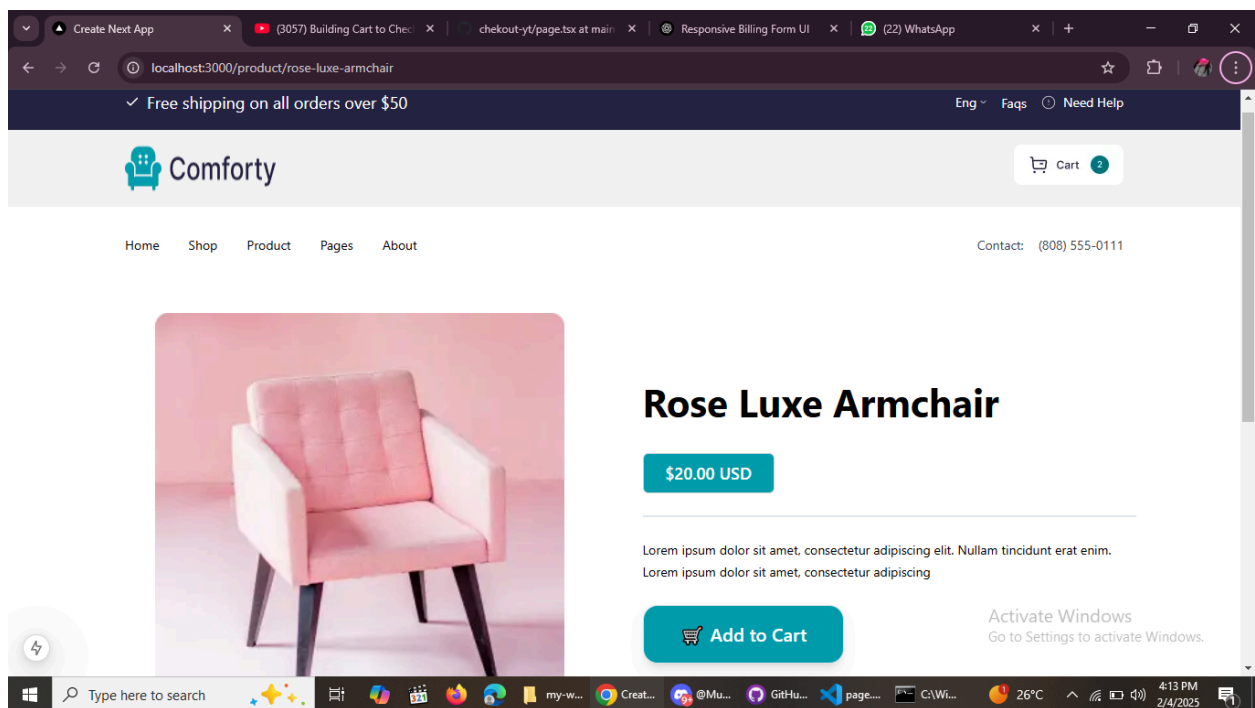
Create Next App
(3057) Building Cart to Chec
chekout-yt/page.tsx at main
Responsive Billing Form UI
(22) WhatsApp

localhost:3000/product/rose-luxe-armchair

✓ Free shipping on all orders over $50
Eng Faqs Need Help

Comforty
Cart 2

Home Shop Product Pages About
Contact: (808) 555-0111

Rose Luxe Armchair

$20.00 USD

Lorem ipsum dolor sit amet, consectetur adipiscing elit. Nullam tincidunt erat enim. Lorem ipsum dolor sit amet, consectetur adipiscing

Add to Cart

Activate Windows
Go to Settings to activate Windows.

Type here to search
my-w...
Creat...
@Mu...
GitHu...
page....
C:\Wi...
26°C
4:13 PM
2/4/2025